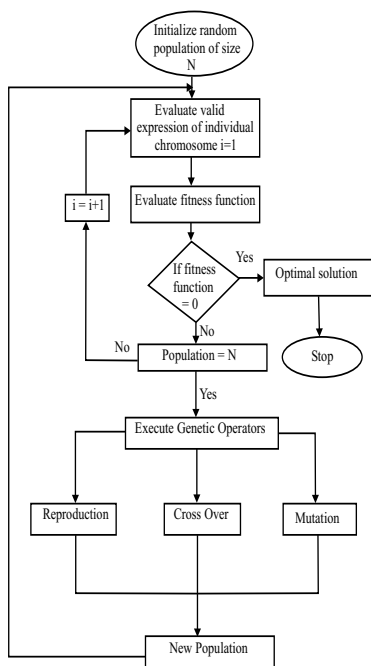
Initialize random population of size N

Evaluate valid expression of individual chromosome i=1

i = i+1

Evaluate fitness function

If fitness function = 0

Yes

Optimal solution

No

No

Population = N

Stop

Yes

Execute Genetic Operators

Reproduction

Cross Over

Mutation

New Population